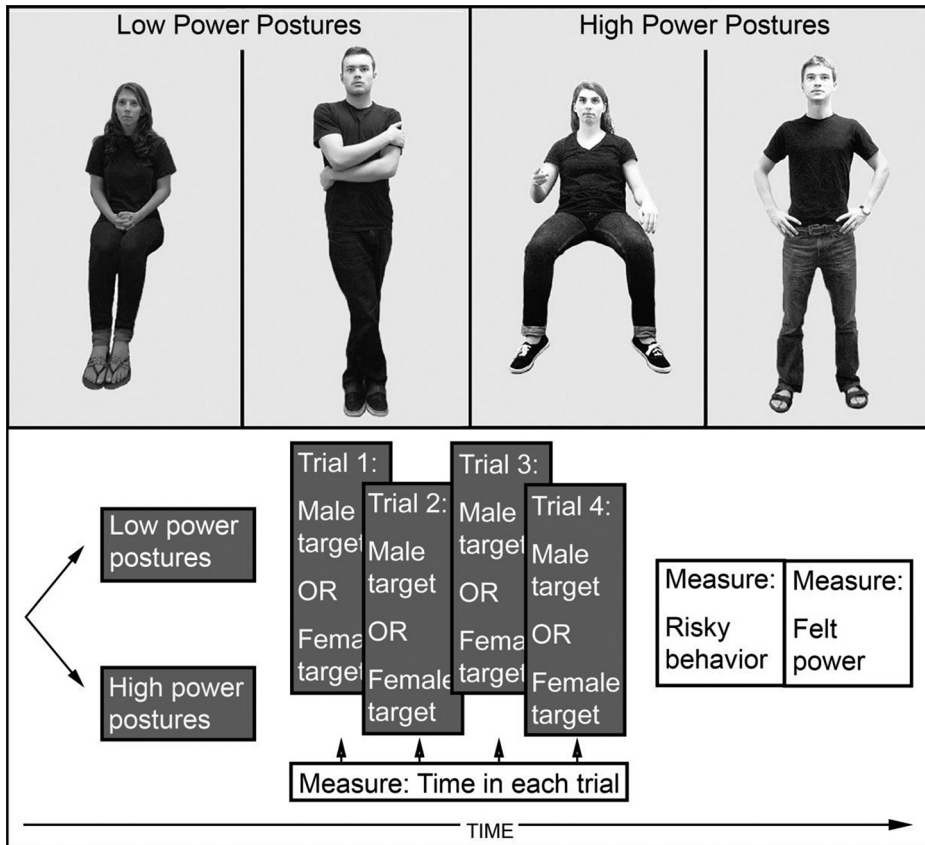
Low Power Postures

High Power Postures

Low power postures

High power postures

Trial 1:
Male target
OR
Female target

Trial 2:
Male target
OR
Female target

Trial 3:
Male target
OR
Female target

Trial 4:
Male target
OR
Female target

Measure: Risky behavior

Measure: Felt power

Measure: Time in each trial

TIME